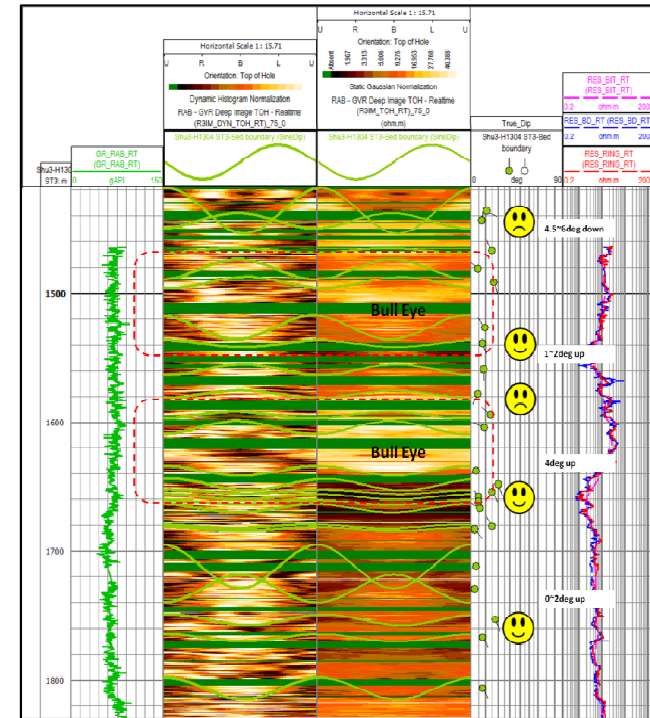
Horizontal Scale 1 : 15.71

U R B L U

Orientation: Top of Hole

Dynamic Histogram Normalization

RAB - GVR Deep Image TOH - Realtime (R3IM_DYN_TOH_RT)_75_0

Horizontal Scale 1 : 15.71

U R B L U

Orientation: Top of Hole

Kilo ohm 1.567 3.310 5.606 8.276 16.953 27.768 48.388

Static Gaussian Normalization

RAB - GVR Deep Image TOH - Realtime (R3IM_TOH_RT)_75_0 (ohm.m)

Shu3-H1304 ST3-Bed boundary (SineDip)

Shu3-H1304 ST3-Bed boundary (SineDip)

Shu3-H130 BT3: m

GR_RAB_RT (GR_RAB_RT)

0 gAPI 150

True_Dip

Shu3-H1304 ST3-Bed boundary

0 deg 90

RES_BIT_RT (RES_BIT_RT)

0.2 ohm.m 200

RES_BD_RT (RES_BD_RT)

0.2 ohm.m 200

RES_RING_RT (RES_RING_RT)

0.2 ohm.m 200

1500

1600

1700

1800

4.5~6deg down

Bull Eye

1~2deg up

Bull Eye

4deg up

0~2deg up